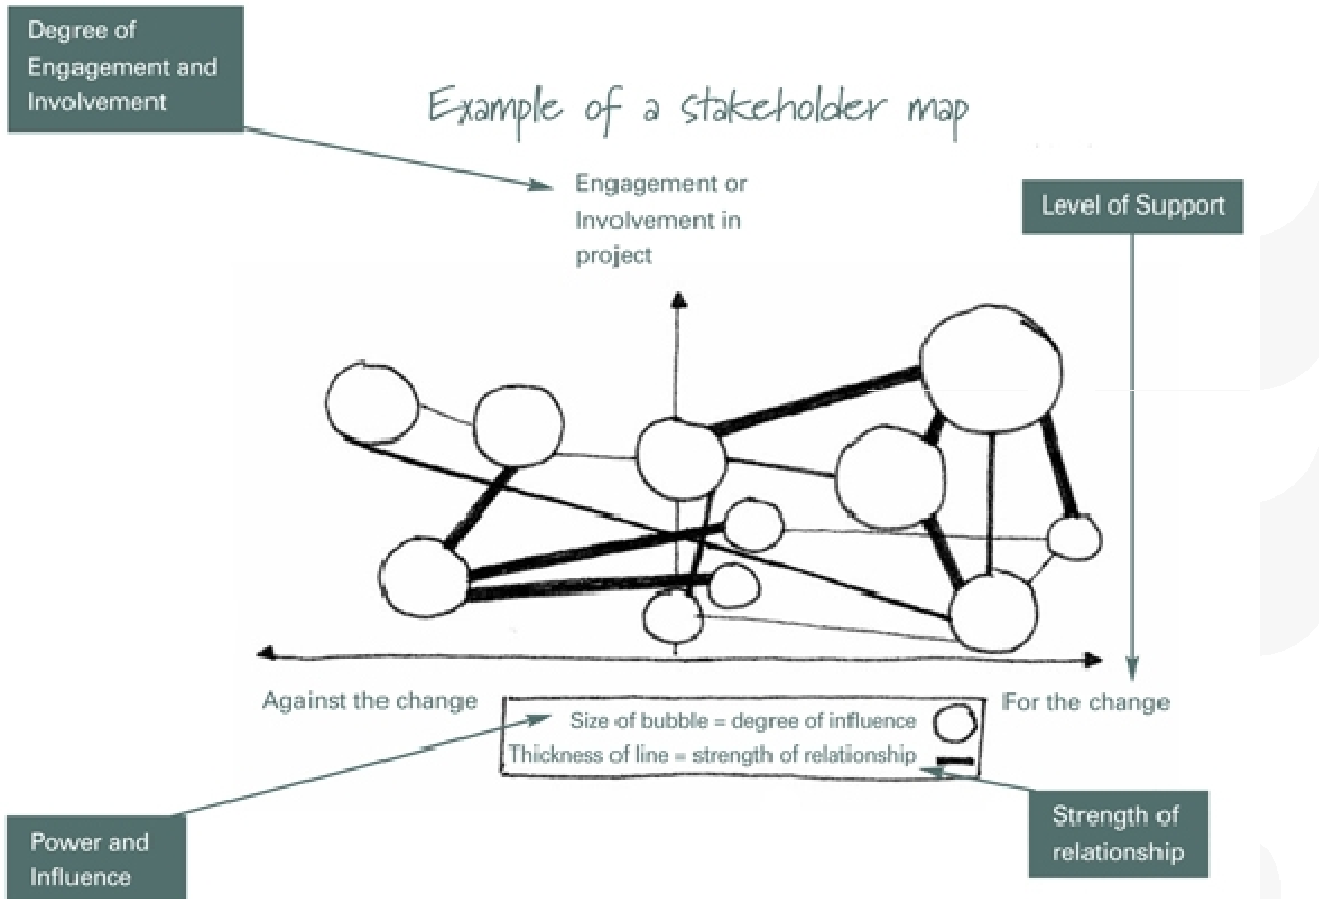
Degree of Engagement and Involvement

Example of a stakeholder map

Engagement or Involvement in project

Level of Support

Against the change

For the change

Size of bubble = degree of influence

Thickness of line = strength of relationship

Power and Influence

Strength of relationship